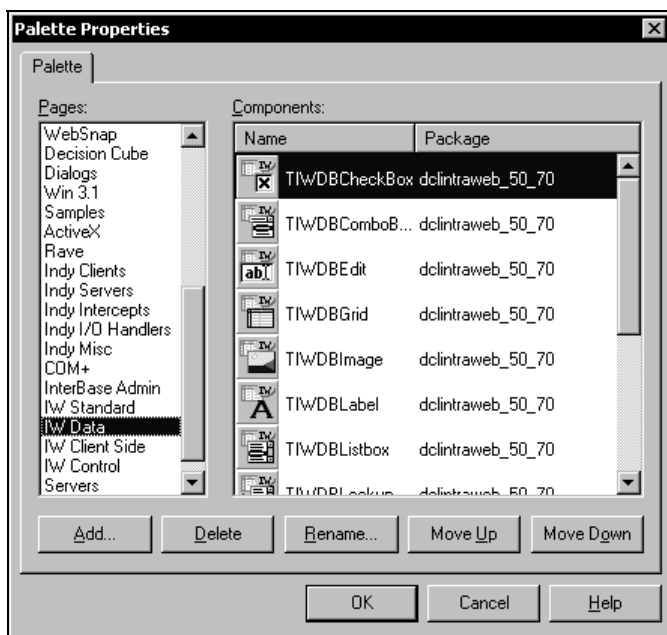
Palette Properties

Palette

Pages:

WebSnap
Decision Cube
Dialogs
Win 3.1
Samples
ActiveX
Rave
Indy Clients
Indy Servers
Indy Intercepts
Indy I/O Handlers
Indy Misc
COM+
InterBase Admin
IW Standard
IW Data
IW Client Side
IW Control
Servers

Components:

| Name | Package |
|---|---|
| TIWDBCheckBox | dclintraweb_50_70 |
| TIWDBComboB... | dclintraweb_50_70 |
| TIWDBEdit | dclintraweb_50_70 |
| TIWDBGrid | dclintraweb_50_70 |
| TIWDBImage | dclintraweb_50_70 |
| TIWDBLabel | dclintraweb_50_70 |
| TIWDBListbox | dclintraweb_50_70 |
| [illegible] | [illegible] |

Add... Delete Rename... Move Up Move Down

OK Cancel Help